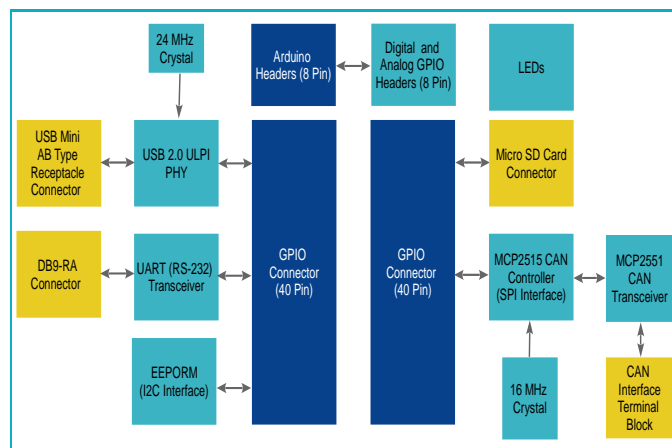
24 MHz Crystal

Arduino Headers (8 Pin)

Digital and Analog GPIO Headers (8 Pin)

LEDs

USB Mini AB Type Receptacle Connector

USB 2.0 ULPI PHY

Micro SD Card Connector

DB9-RA Connector

UART (RS-232) Transceiver

GPIO Connector (40 Pin)

GPIO Connector (40 Pin)

MCP2515 CAN Controller (SPI Interface)

MCP2551 CAN Transceiver

EEPORM (I2C Interface)

16 MHz Crystal

CAN Interface Terminal Block